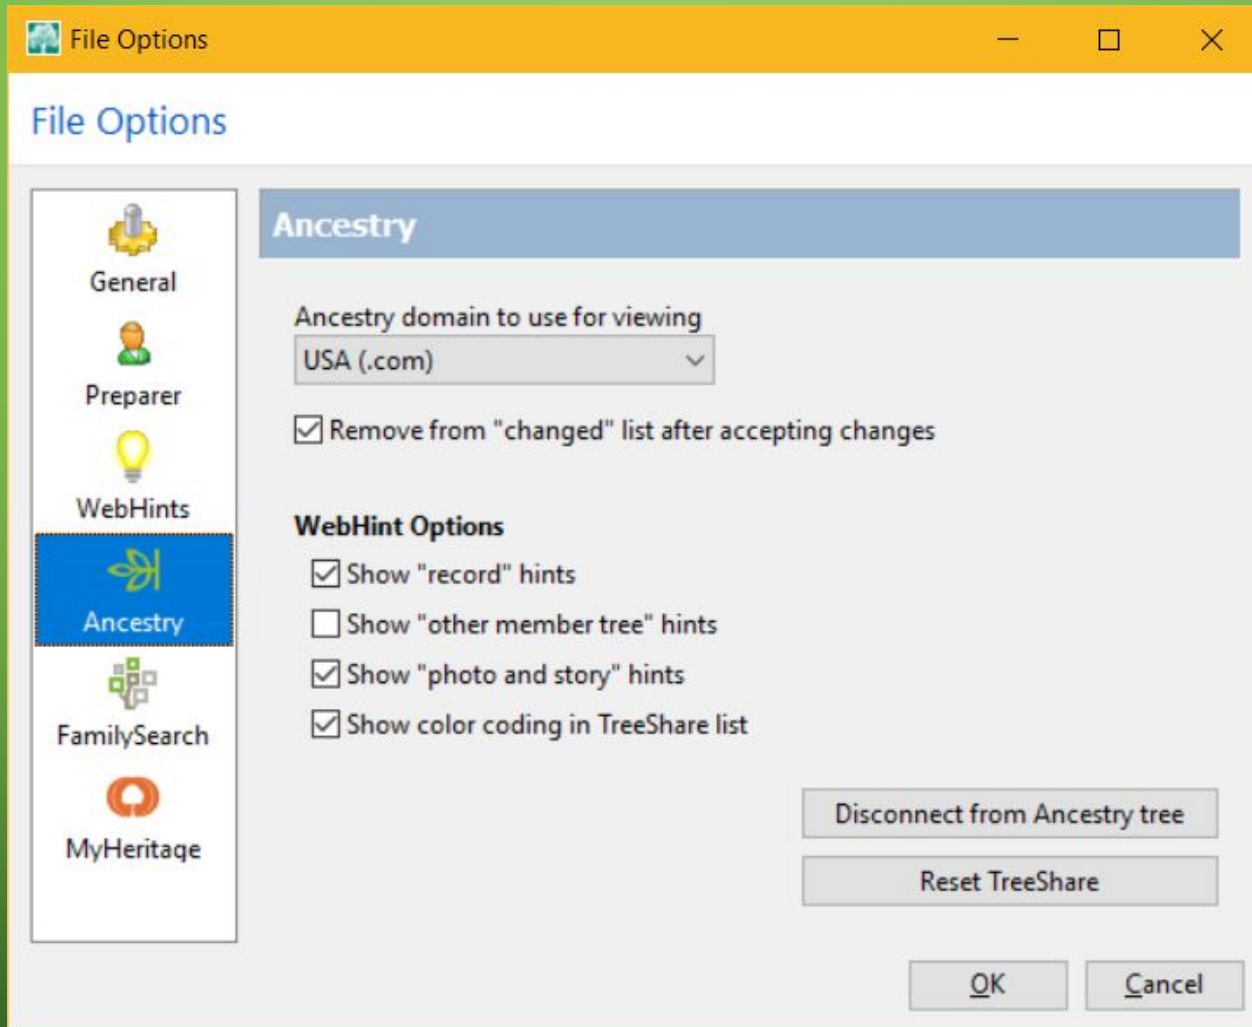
File Options

File Options

General
Preparer
WebHints
Ancestry
FamilySearch
MyHeritage

Ancestry

Ancestry domain to use for viewing
USA (.com)

Remove from "changed" list after accepting changes

WebHint Options
Show "record" hints
Show "other member tree" hints
Show "photo and story" hints
Show color coding in TreeShare list

Disconnect from Ancestry tree
Reset TreeShare

OK
Cancel